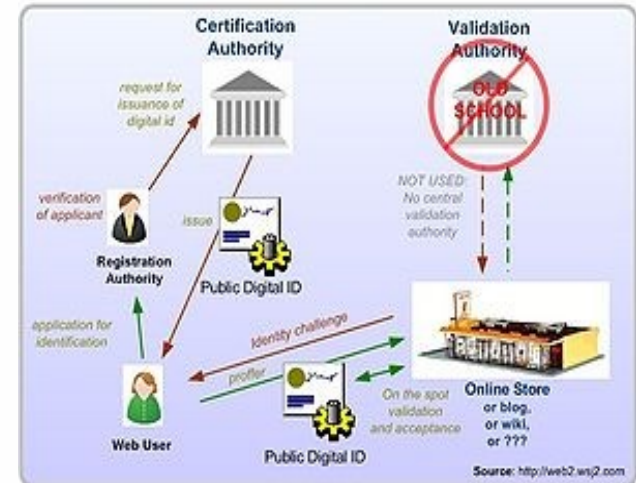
Certification Authority

Validation Authority

OLD SCHOOL

request for issuance of digital id

verification of applicant

issue

Registration Authority

Public Digital ID

NOT USED: No central validation authority

application for identification

Identity challenge

proffer

Web User

Public Digital ID

On the spot validation and acceptance

Online Store or blog, or wiki, or ???

Source: http://web2.wsj2.com